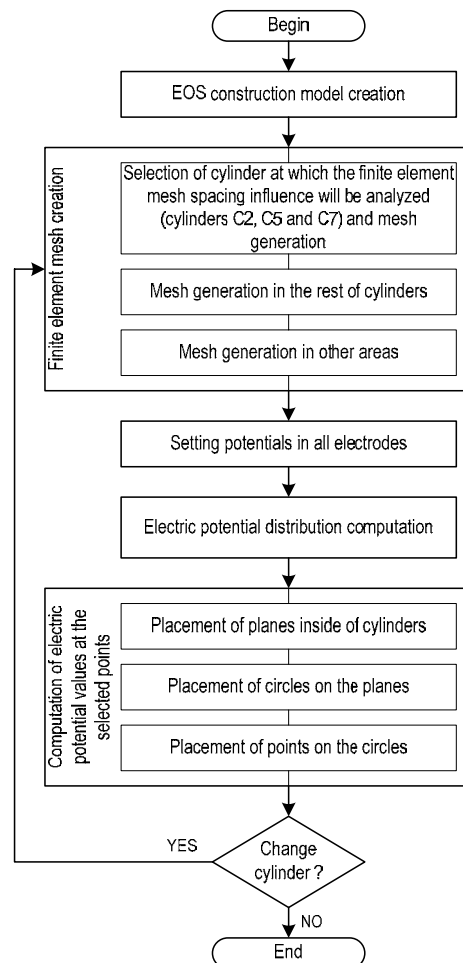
Begin

EOS construction model creation

Finite element mesh creation

Selection of cylinder at which the finite element mesh spacing influence will be analyzed (cylinders C2, C5 and C7) and mesh generation

Mesh generation in the rest of cylinders

Mesh generation in other areas

Setting potentials in all electrodes

Electric potential distribution computation

Computation of electric potential values at the selected points

Placement of planes inside of cylinders

Placement of circles on the planes

Placement of points on the circles

YES

Change cylinder ?

NO

End